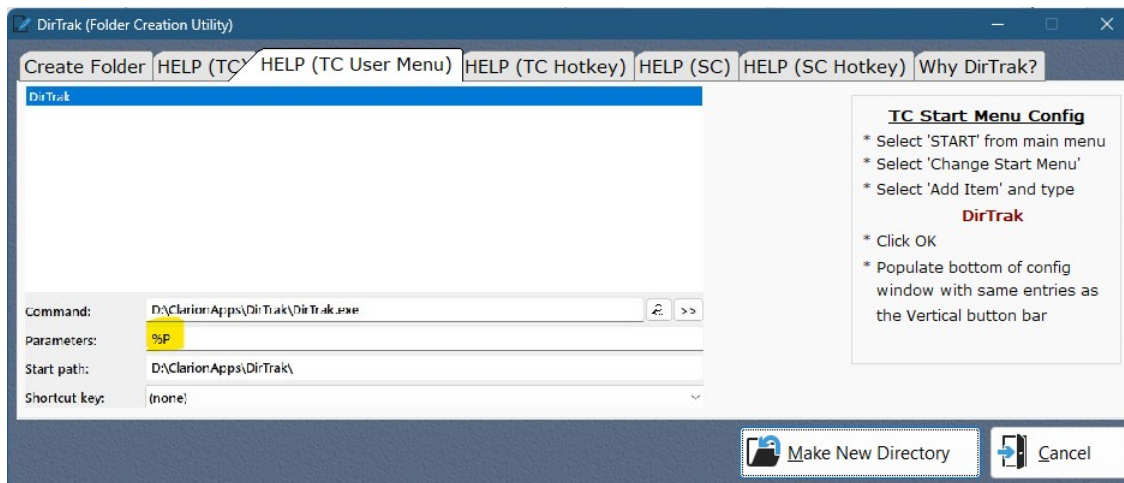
DirTrak (Folder Creation Utility)

Create Folder | HELP (TC | HELP (TC User Menu) | HELP (TC Hotkey) | HELP (SC) | HELP (SC Hotkey) | Why DirTrak?

DirTrak

Command: D:\ClarionApps\DirTrak\DirTrak.exe >>

Parameters: %P

Start path: D:\ClarionApps\DirTrak\

Shortcut key: (none)

TC Start Menu Config

* Select 'START' from main menu

* Select 'Change Start Menu'

* Select 'Add Item' and type

DirTrak

* Click OK

* Populate bottom of config window with same entries as the Vertical button bar

Make New Directory

Cancel